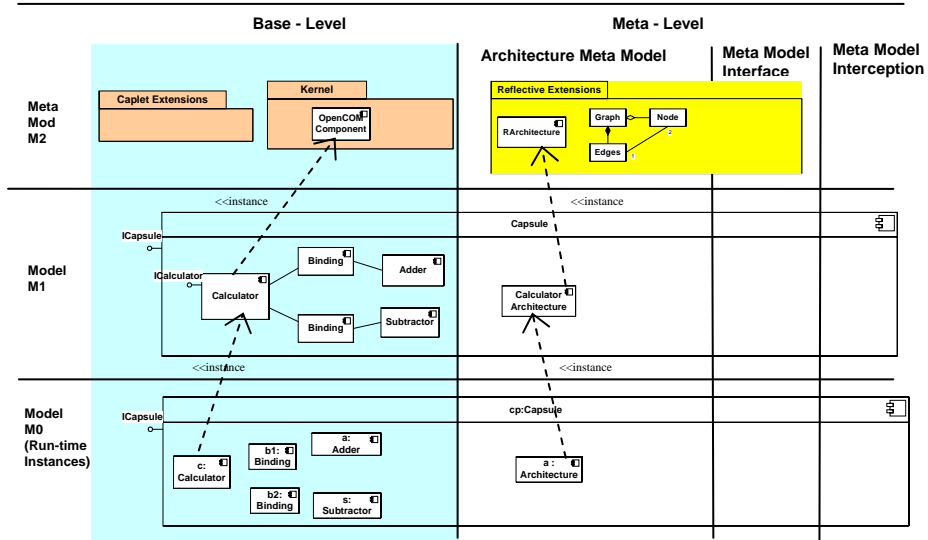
Base - Level

Meta - Level

Architecture Meta Model

Meta Model Interface

Meta Model Interception

Meta Mod M2

Caplet Extensions

Kernel

OpenCOM Component

Reflective Extensions

RArchitecture

Graph

Node

Edges

2

1

<<instance

<<instance

Capsule

ICapsule

Model M1

ICalculator

Calculator

Binding

Adder

Binding

Subtractor

Calculator Architecture

<<instance

<<instance

Model M0 (Run-time Instances)

ICapsule

cp:Capsule

c: Calculator

b1: Binding

a: Adder

b2: Binding

s: Subtractor

a : Architecture